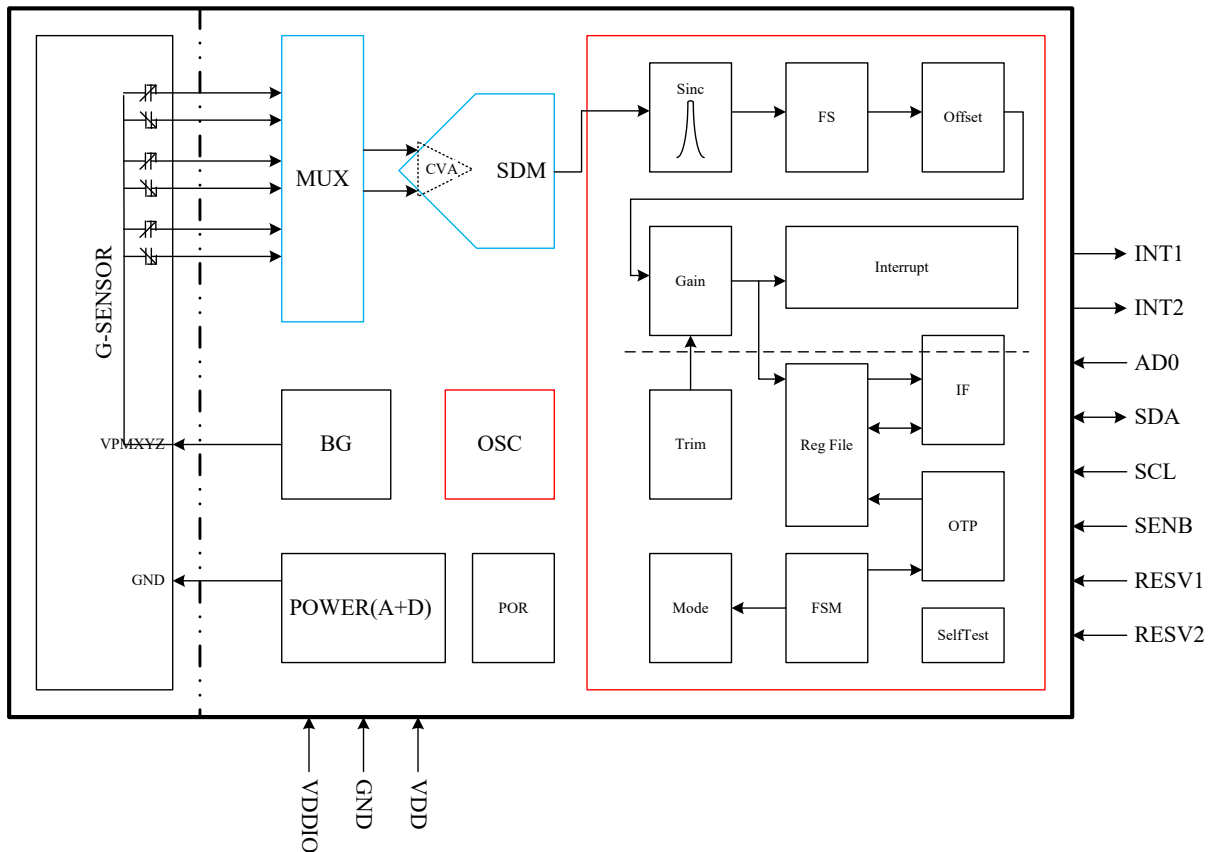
G-SENSOR

VPMXYZ

GND

MUX

CVA

SDM

BG

OSC

POWER(A+D)

POR

Sinc

FS

Offset

Gain

Interrupt

Trim

Reg File

IF

OTP

Mode

FSM

SelfTest

INT1

INT2

AD0

SDA

SCL

SENB

RESV1

RESV2

VDDIO

GND

VDD